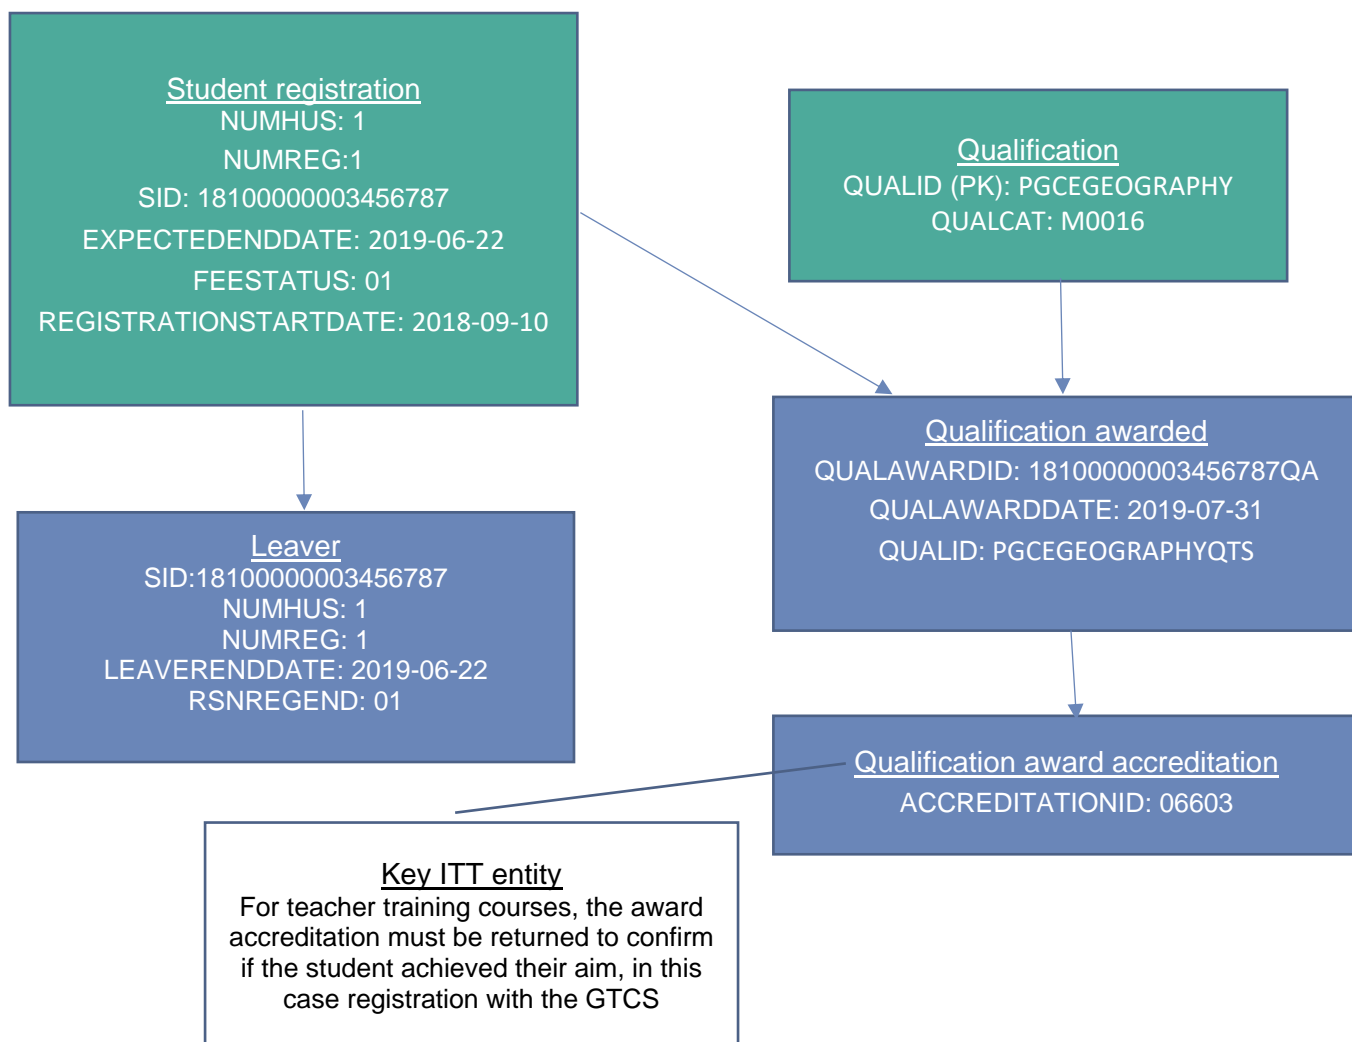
Student registration
NUMHUS: 1
NUMREG:1
SID: 18100000003456787
EXPECTEDENDDATE: 2019-06-22
FEESTATUS: 01
REGISTRATIONSTARTDATE: 2018-09-10

Qualification
QUALID (PK): PGCEGEOGRAPHY
QUALCAT: M0016

Qualification awarded
QUALAWARDID: 18100000003456787QA
QUALAWARDDATE: 2019-07-31
QUALID: PGCEGEOGRAPHYQTS

Leaver
SID:18100000003456787
NUMHUS: 1
NUMREG: 1
LEAVERENDDATE: 2019-06-22
RSNREGEND: 01

Qualification award accreditation
ACCREDITATIONID: 06603

Key ITT entity
For teacher training courses, the award accreditation must be returned to confirm if the student achieved their aim, in this case registration with the GTCS